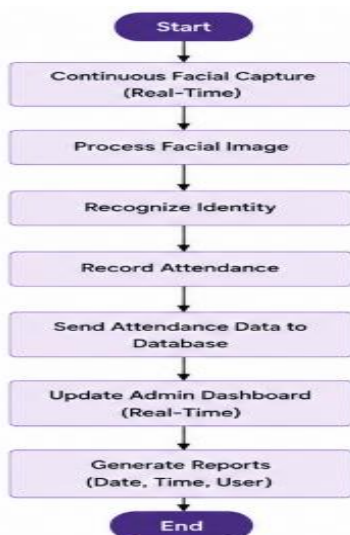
Start

Continuous Facial Capture (Real-Time)

Process Facial Image

Recognize Identity

Record Attendance

Send Attendance Data to Database

Update Admin Dashboard (Real-Time)

Generate Reports (Date, Time, User)

End